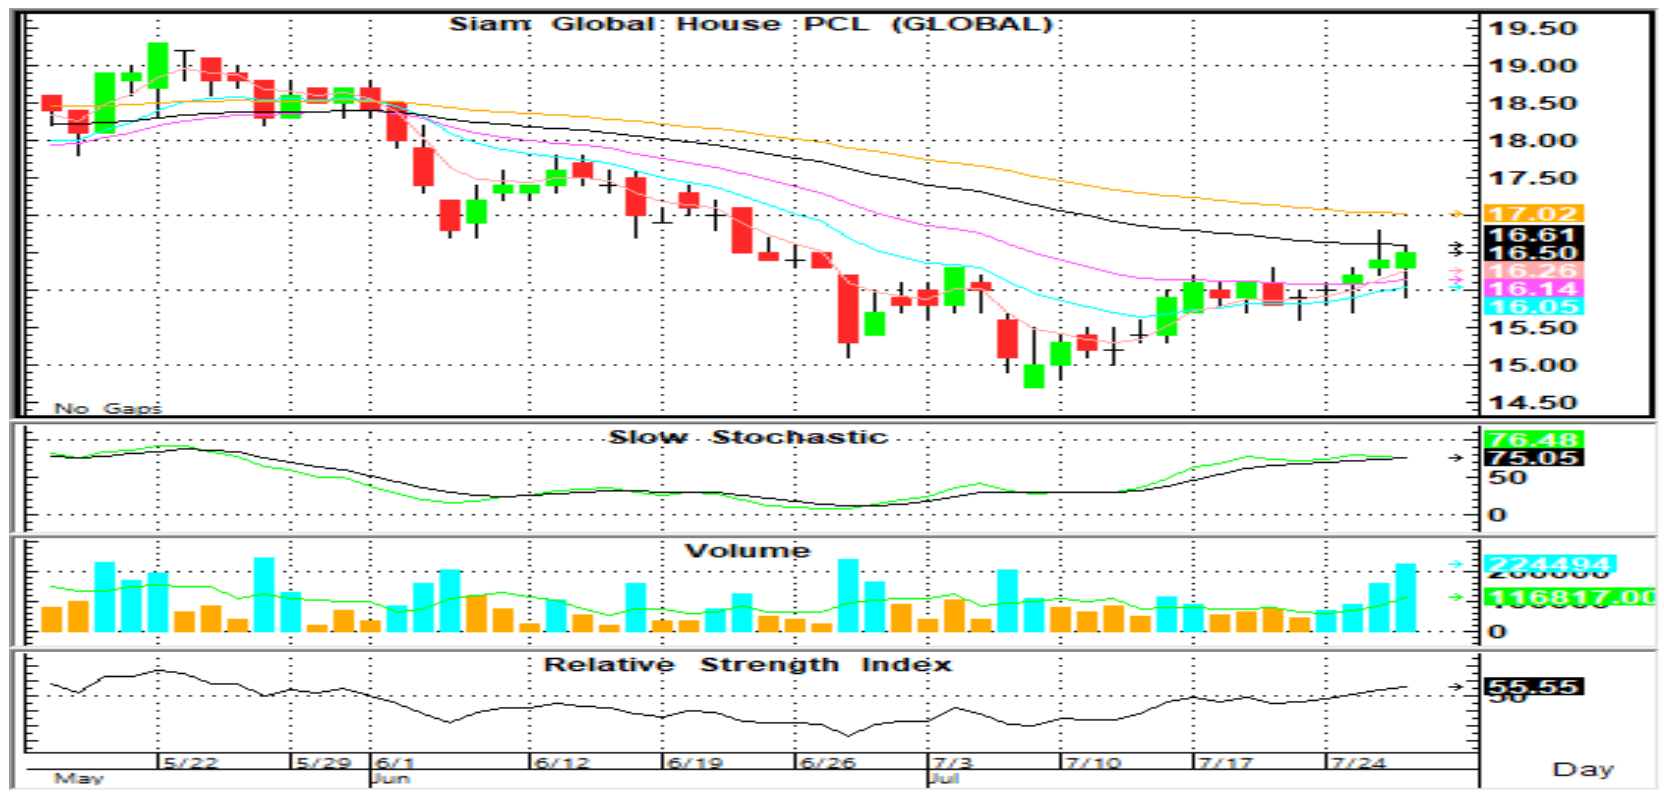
Siam Global House PCL (GLOBAL)

19.50
19.00
18.50
18.00
17.50
17.02
16.61
16.50
16.26
16.14
16.05
15.50
15.00
14.50

No Gaps

Slow Stochastic

76.48
75.05
50
0

Volume

224494
116817.00
0

Relative Strength Index

55.55

5/22 5/29 6/1 6/12 6/19 6/26 7/3 7/10 7/17 7/24
May Jun Jul

Day